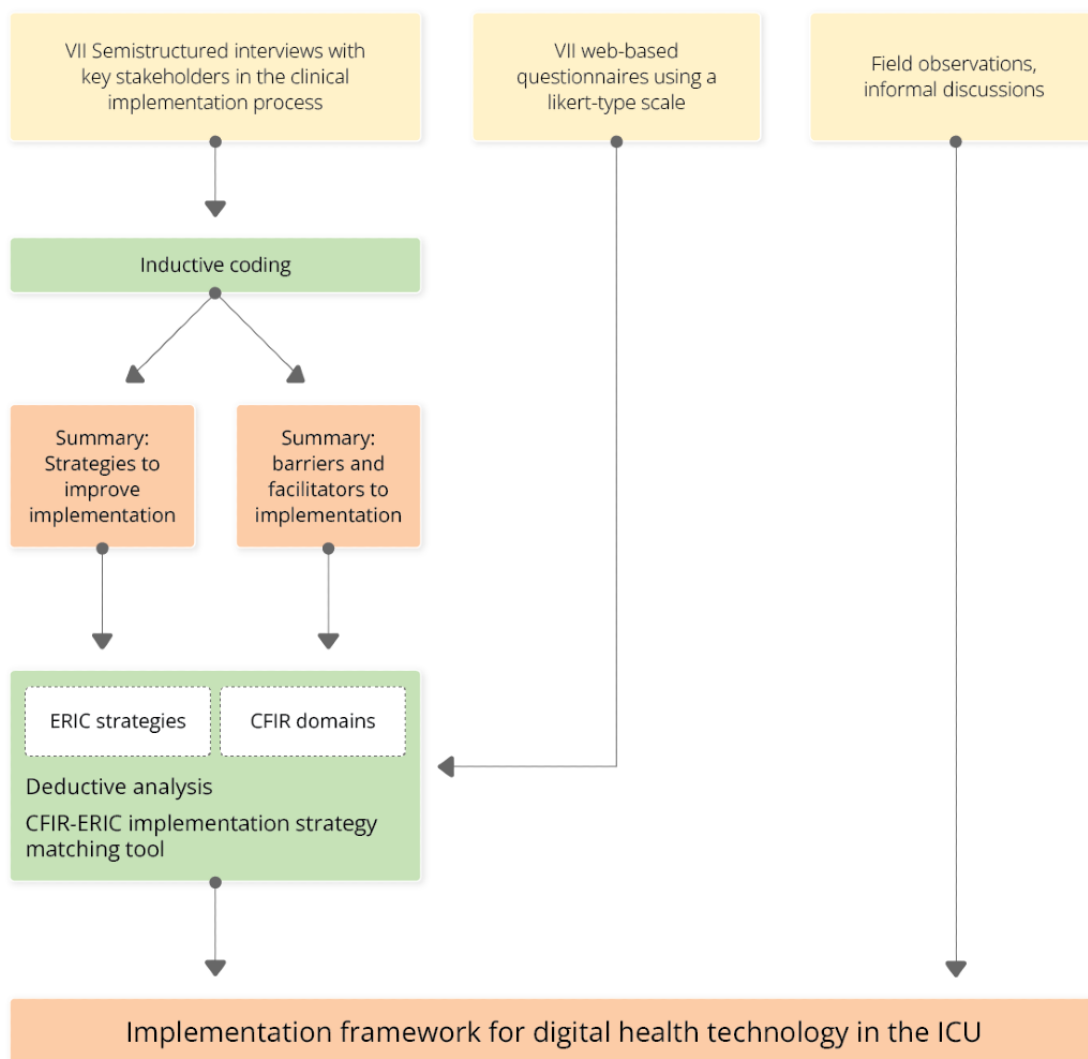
VII Semistructured interviews with key stakeholders in the clinical implementation process

VII web-based questionnaires using a likert-type scale

Field observations, informal discussions

Inductive coding

Summary: Strategies to improve implementation

Summary: barriers and facilitators to implementation

ERIC strategies

CFIR domains

Deductive analysis

CFIR-ERIC implementation strategy matching tool

Implementation framework for digital health technology in the ICU